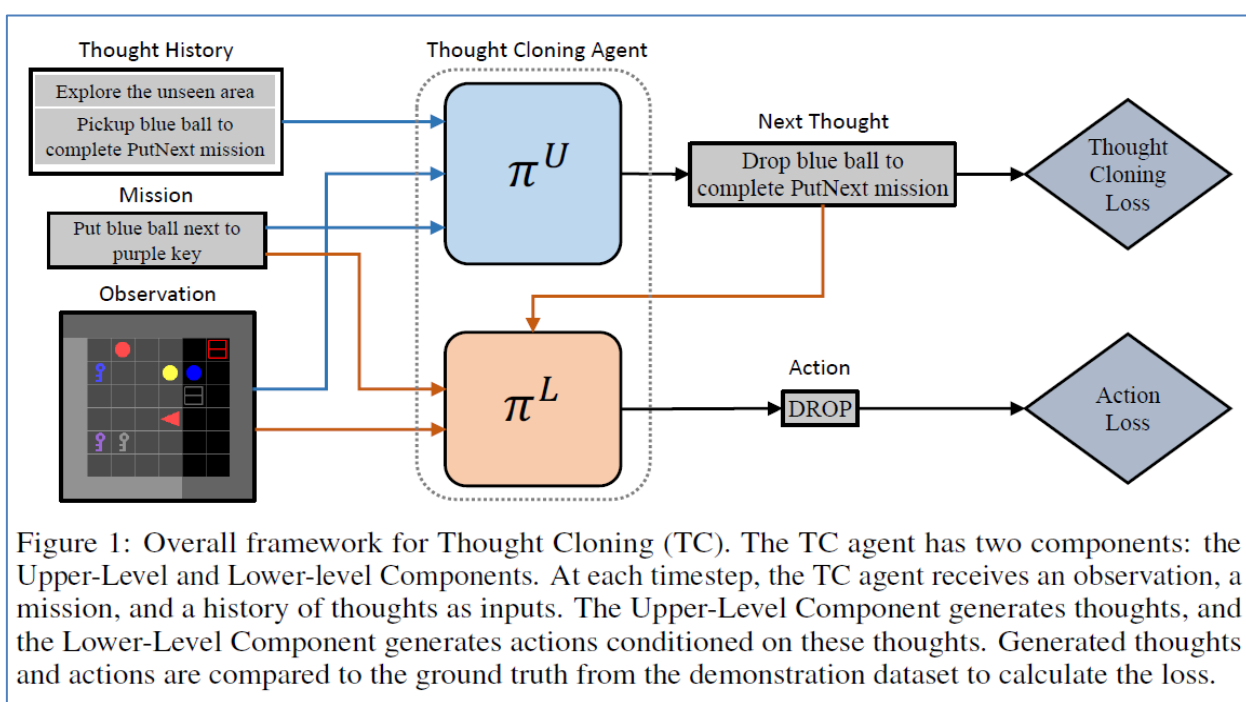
Thought History

Explore the unseen area

Pickup blue ball to complete PutNext mission

Mission

Put blue ball next to purple key

Observation

Thought Cloning Agent

$\pi^U$

$\pi^L$

Next Thought

Drop blue ball to complete PutNext mission

Thought Cloning Loss

Action

DROP

Action Loss

Figure 1: Overall framework for Thought Cloning (TC). The TC agent has two components: the Upper-Level and Lower-level Components. At each timestep, the TC agent receives an observation, a mission, and a history of thoughts as inputs. The Upper-Level Component generates thoughts, and the Lower-Level Component generates actions conditioned on these thoughts. Generated thoughts and actions are compared to the ground truth from the demonstration dataset to calculate the loss.